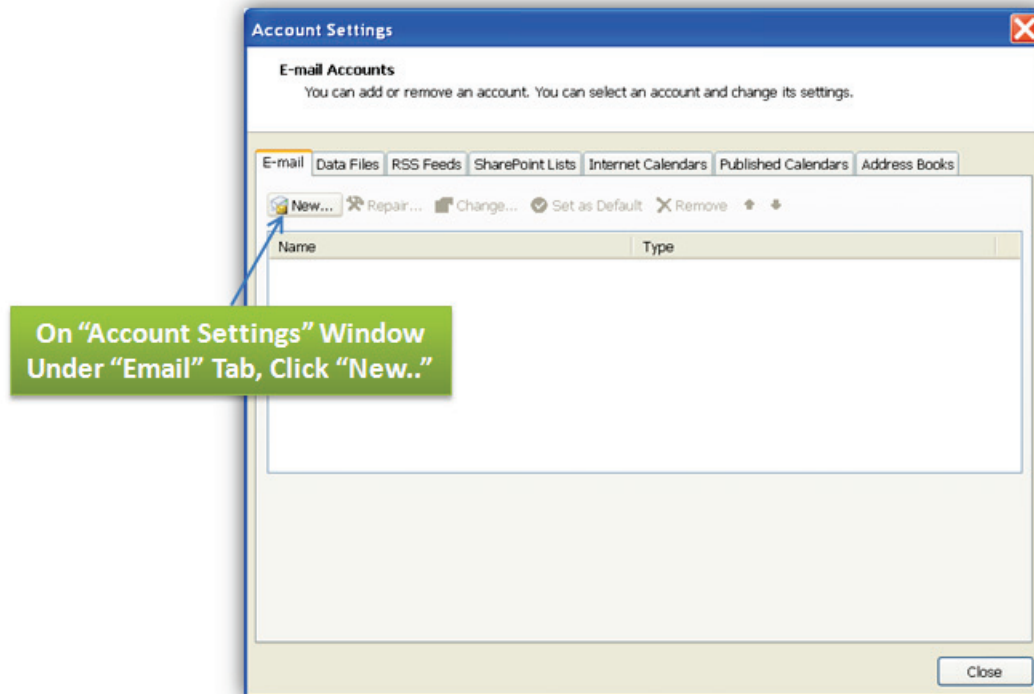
Account Settings

E-mail Accounts
You can add or remove an account. You can select an account and change its settings.

E-mail | Data Files | RSS Feeds | SharePoint Lists | Internet Calendars | Published Calendars | Address Books

New... Repair... Change... Set as Default Remove

| Name | Type |
|---|---|

On "Account Settings" Window Under "Email" Tab, Click "New.."

Close